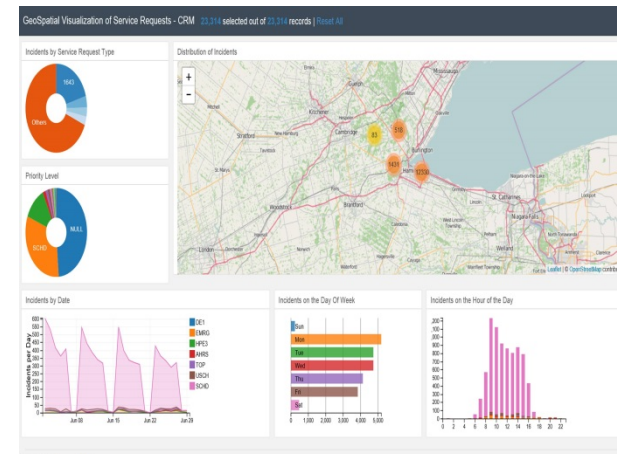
GeoSpatial Visualization of Service Requests - CRM 23,314 selected out of 23,314 records | Reset All

Incidents by Service Request Type

1643

Others

Priority Level

M.I.L

SCHD

Distribution of Incidents

+
-

Kitchener
Cambridge
Guelph
Stratford
Brantford
Woodstock
London
Burlington
Hamilton
Mississauga
St. Catharines
Niagara Falls
Welland

83
518
1431
13320

Leaflet | © OpenStreetMap contributors

Incidents by Date

Incidents per Day

600
550
500
450
400
350
300
250
200
150
100
50
0

Jun 08
Jun 15
Jun 22
Jun 29

DE1
EMRG
HPE3
AHRS
TOP
USCH
SCHD

Incidents on the Day Of Week

Sun
Mon
Tue
Wed
Thu
Fri
Sat

0
1,000
2,000
3,000
4,000
5,000

Incidents on the Hour of the Day

2,000
1,800
1,600
1,400
1,200
1,000
800
600
400
200
0

0
2
4
6
8
10
12
14
16
18
20
22